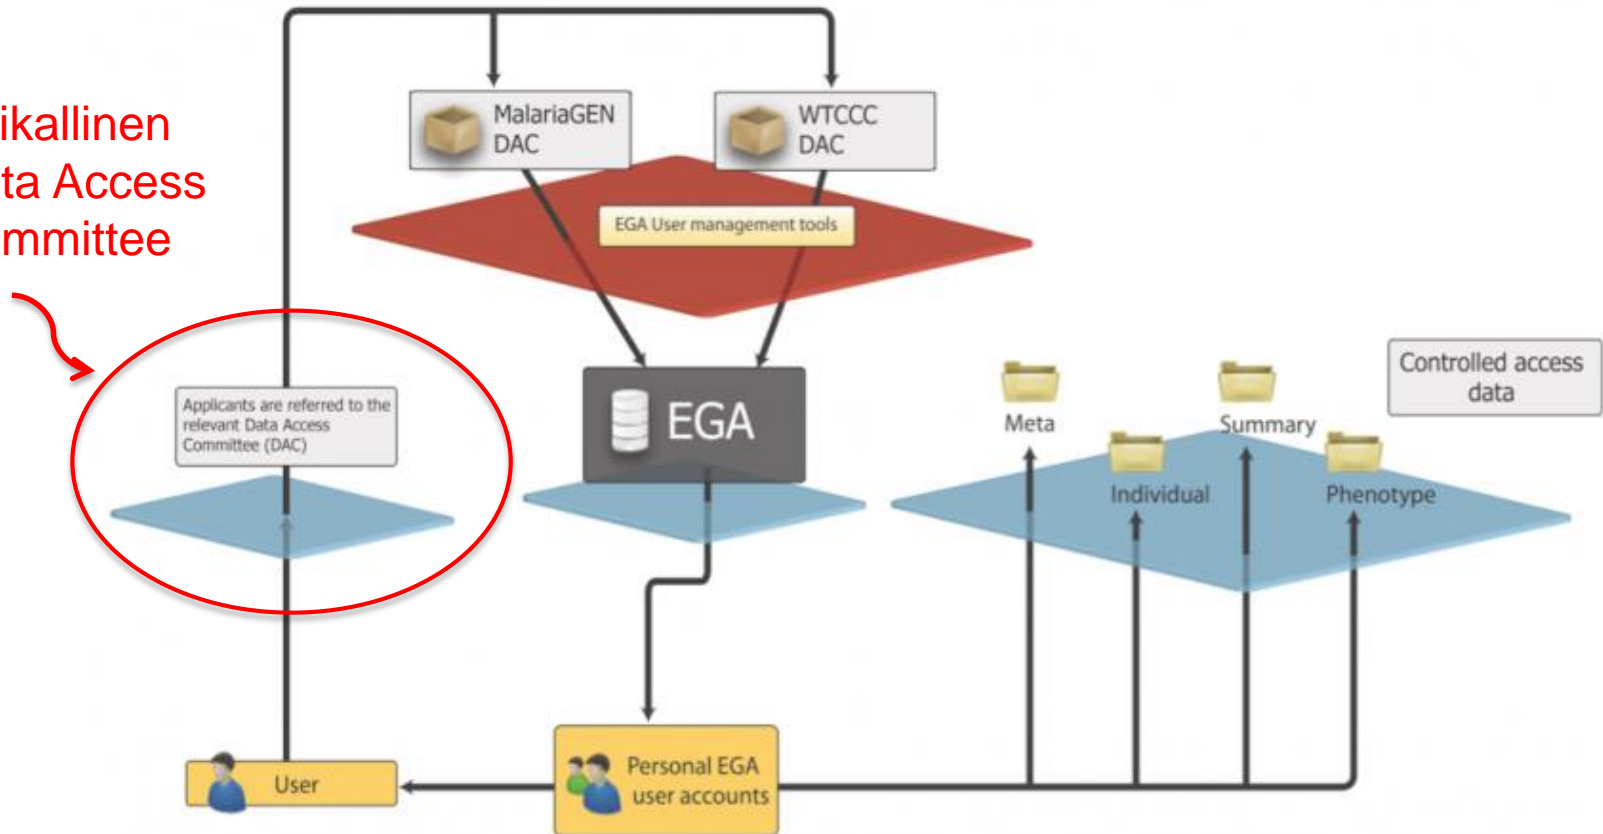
ikallinen
ta Access
mmittee

MalariaGEN DAC

WTCCC DAC

EGA User management tools

Applicants are referred to the relevant Data Access Committee (DAC)

EGA

Controlled access data

Meta

Summary

Individual

Phenotype

User

Personal EGA user accounts